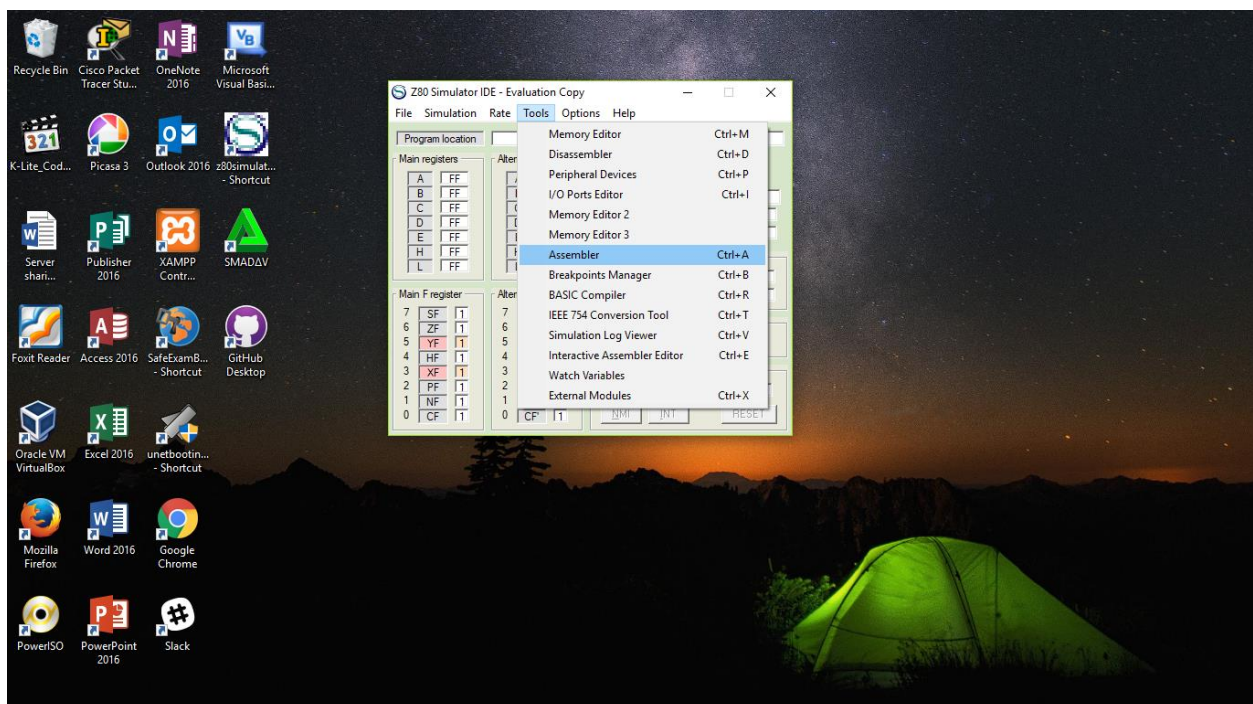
Recycle Bin
Cisco Packet Tracer Stu...
OneNote 2016
Microsoft Visual Basi...

K-Lite_Cod...
Picasa 3
Outlook 2016
z80simulat... - Shortcut

Server shari...
Publisher 2016
XAMPP Contr...
SMADAV

Foxit Reader
Access 2016
SafeExamB... - Shortcut
GitHub Desktop

Oracle VM VirtualBox
Excel 2016
unetbootin... - Shortcut

Mozilla Firefox
Word 2016
Google Chrome

PowerISO
PowerPoint 2016
Slack

Z80 Simulator IDE - Evaluation Copy

File Simulation Rate Tools Options Help

Program location

Main registers
Alter

| A | FF |
|---|---|
| B | FF |
| C | FF |
| D | FF |
| E | FF |
| H | FF |
| L | FF |

Main F register
Alter

| 7 | SF | 1 |
|---|---|---|
| 6 | ZF | 1 |
| 5 | YF | 1 |
| 4 | HF | 1 |
| 3 | XF | 1 |
| 2 | PF | 1 |
| 1 | NF | 1 |
| 0 | CF | 1 |

7
6
5
4
3
2
1
0 CF 1

NMI INT RESET

| Memory Editor | Ctrl+M |
|---|---|
| Disassembler | Ctrl+D |
| Peripheral Devices | Ctrl+P |
| I/O Ports Editor | Ctrl+I |
| Memory Editor 2 | |
| Memory Editor 3 | |
| Assembler | Ctrl+A |
| Breakpoints Manager | Ctrl+B |
| BASIC Compiler | Ctrl+R |
| IEEE 754 Conversion Tool | Ctrl+T |
| Simulation Log Viewer | Ctrl+V |
| Interactive Assembler Editor | Ctrl+E |
| Watch Variables | |
| External Modules | Ctrl+X |